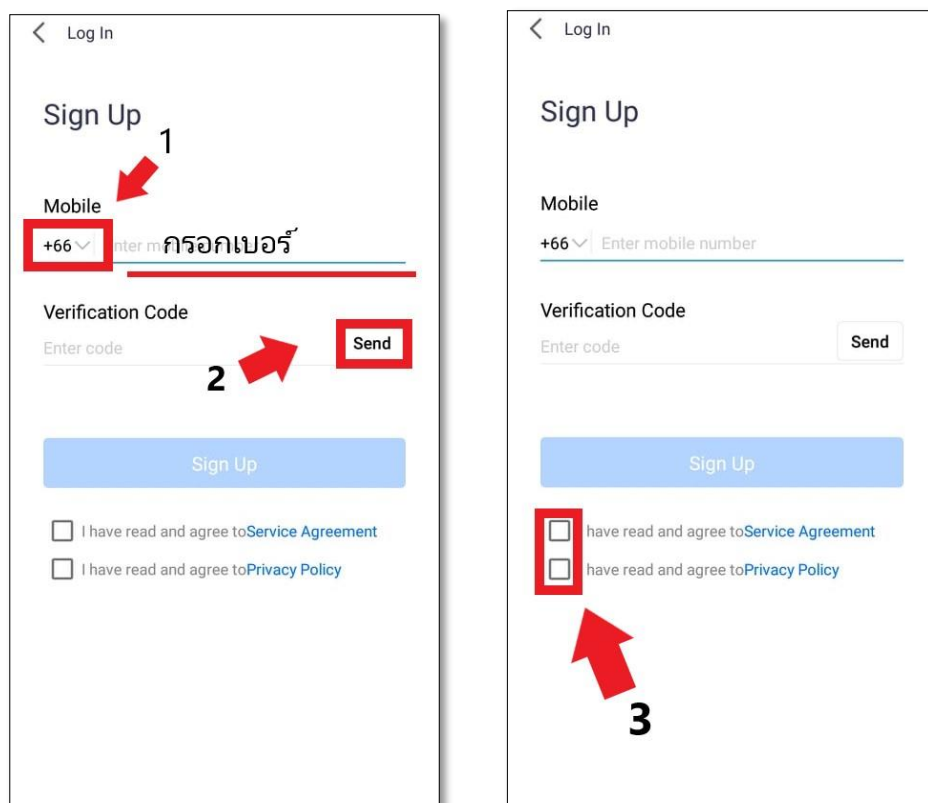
Log In

Sign Up

1

Mobile

+66 nter m กรอกเบอร์

Verification Code

Enter code

Send

2

Sign Up

I have read and agree toService Agreement

I have read and agree toPrivacy Policy

Log In

Sign Up

Mobile

+66 Enter mobile number

Verification Code

Enter code

Send

Sign Up

have read and agree toService Agreement

have read and agree toPrivacy Policy

3